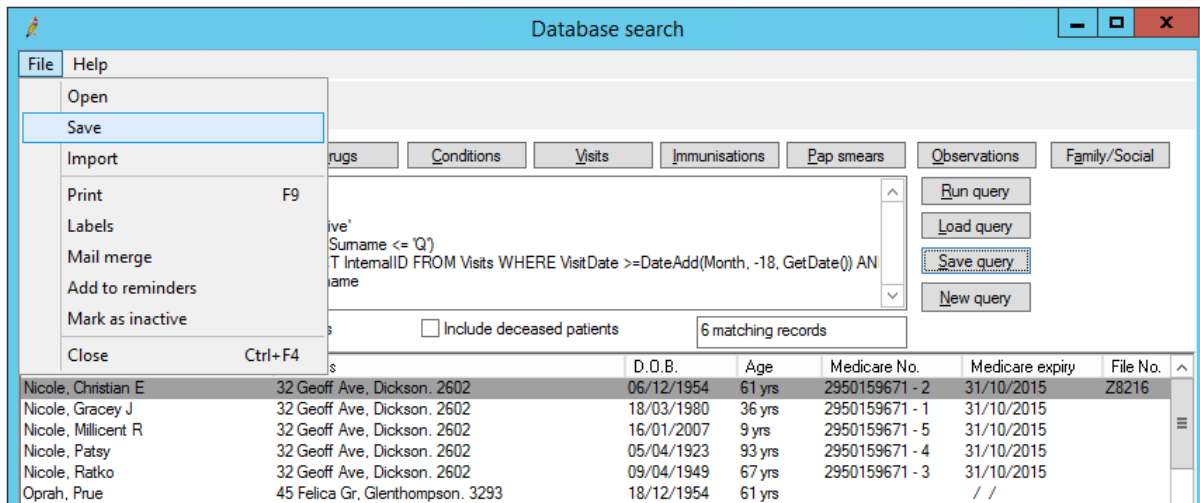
Database search

File Help

Open
Save
Import
Print F9
Labels
Mail merge
Add to reminders
Mark as inactive
Close Ctrl+F4

rugs | Conditions | Visits | Immunisations | Pap smears | Observations | Family/Social

ive'
Surname <= 'Q')
T InternalID FROM Visits WHERE VisitDate >=DateAdd(Month, -18, GetDate()) AN
name

Run query
Load query
Save query
New query

s
Include deceased patients
6 matching records

| | s | D.O.B. | Age | Medicare No. | Medicare expiry | File No. |
|---|---|---|---|---|---|---|
| Nicole, Christian E | 32 Geoff Ave, Dickson. 2602 | 06/12/1954 | 61 yrs | 2950159671 - 2 | 31/10/2015 | Z8216 |
| Nicole, Gracey J | 32 Geoff Ave, Dickson. 2602 | 18/03/1980 | 36 yrs | 2950159671 - 1 | 31/10/2015 | |
| Nicole, Millicent R | 32 Geoff Ave, Dickson. 2602 | 16/01/2007 | 9 yrs | 2950159671 - 5 | 31/10/2015 | |
| Nicole, Patsy | 32 Geoff Ave, Dickson. 2602 | 05/04/1923 | 93 yrs | 2950159671 - 4 | 31/10/2015 | |
| Nicole, Ratko | 32 Geoff Ave, Dickson. 2602 | 09/04/1949 | 67 yrs | 2950159671 - 3 | 31/10/2015 | |
| Oprah, Prue | 45 Felica Gr, Glenthompson. 3293 | 18/12/1954 | 61 yrs | | / / | |